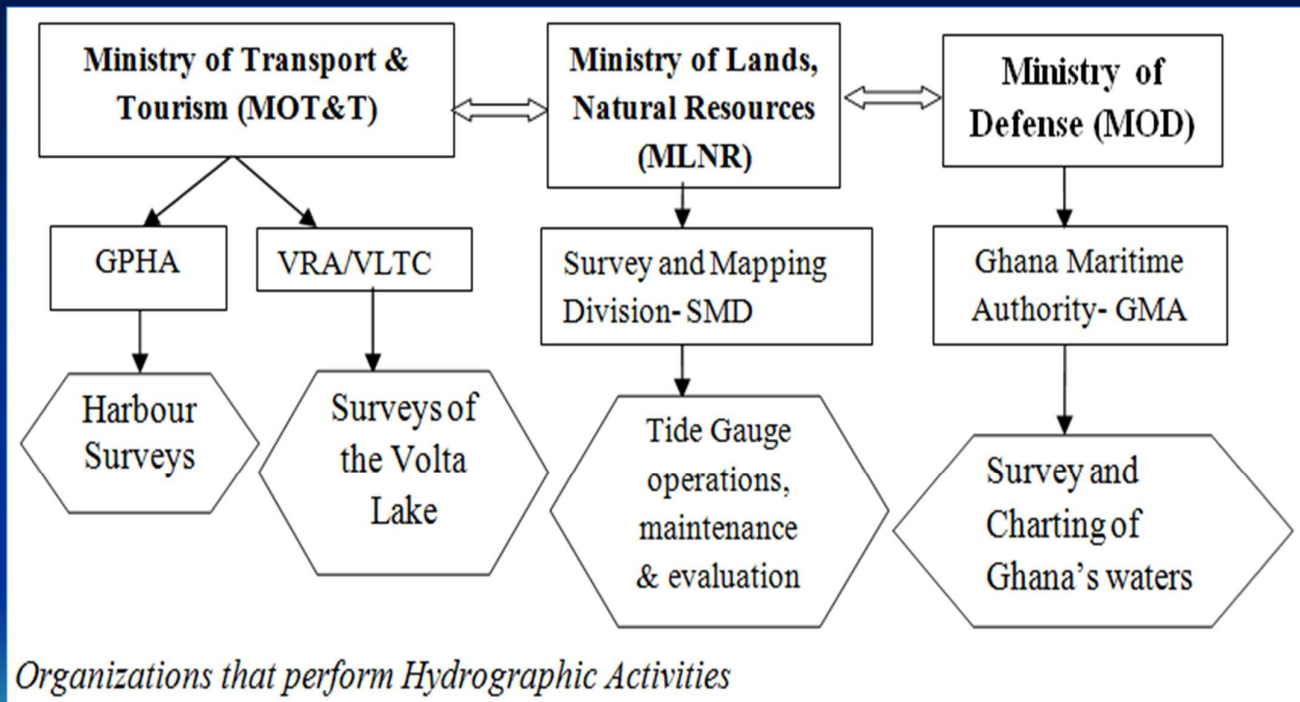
Ministry of Transport & Tourism (MOT&T)

Ministry of Lands, Natural Resources (MLNR)

Ministry of Defense (MOD)

GPHA

VRA/VLTC

Survey and Mapping Division- SMD

Ghana Maritime Authority- GMA

Harbour Surveys

Surveys of the Volta Lake

Tide Gauge operations, maintenance & evaluation

Survey and Charting of Ghana's waters

Organizations that perform Hydrographic Activities